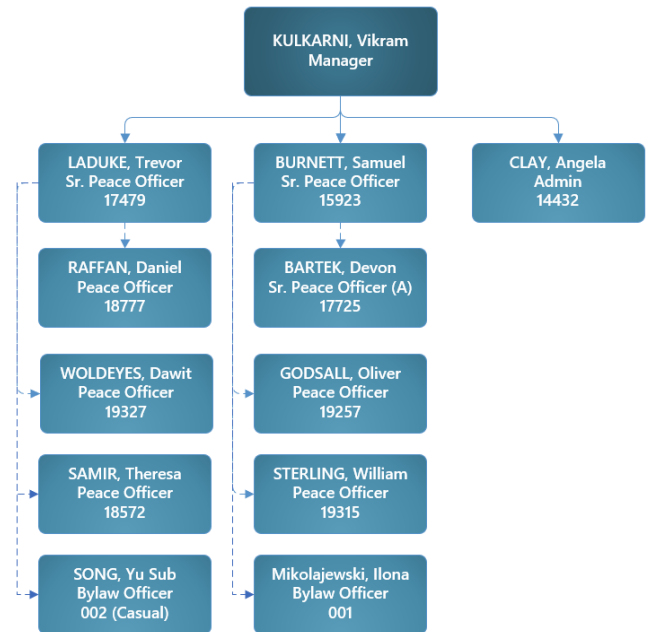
KULKARNI, Vikram
Manager

LADUKE, Trevor
Sr. Peace Officer
17479

BURNETT, Samuel
Sr. Peace Officer
15923

CLAY, Angela
Admin
14432

RAFFAN, Daniel
Peace Officer
18777

WOLDEYES, Dawit
Peace Officer
19327

SAMIR, Theresa
Peace Officer
18572

SONG, Yu Sub
Bylaw Officer
002 (Casual)

BARTEK, Devon
Sr. Peace Officer (A)
17725

GODSALL, Oliver
Peace Officer
19257

STERLING, William
Peace Officer
19315

Mikolajewski, Ilona
Bylaw Officer
001